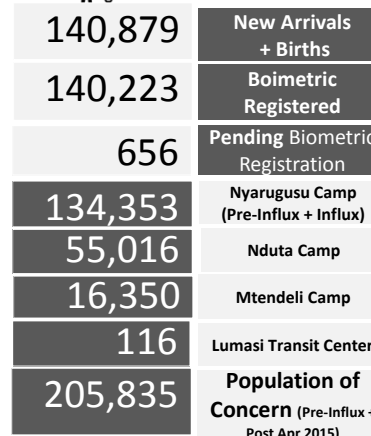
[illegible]

140,879 New Arrivals + Births

140,223 Boimetric Registered

656 Pending Biometric Registration

134,353 Nyarugusu Camp (Pre-Influx + Influx)

55,016 Nduta Camp

16,350 Mtendeli Camp

116 Lumasi Transit Center

205,835 Population of Concern (Pre-Influx + Post Apr 2015)